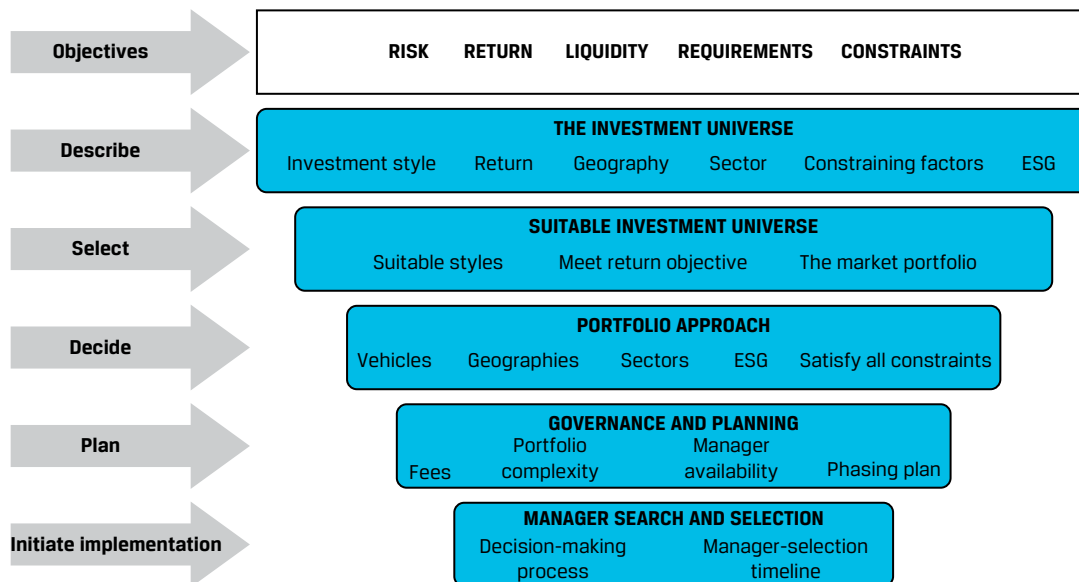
Objectives

RISK RETURN LIQUIDITY REQUIREMENTS CONSTRAINTS

Describe

THE INVESTMENT UNIVERSE

Investment style Return Geography Sector Constraining factors ESG

Select

SUITABLE INVESTMENT UNIVERSE

Suitable styles Meet return objective The market portfolio

Decide

PORTFOLIO APPROACH

Vehicles Geographies Sectors ESG Satisfy all constraints

Plan

GOVERNANCE AND PLANNING

Fees Portfolio complexity Manager availability Phasing plan

Initiate implementation

MANAGER SEARCH AND SELECTION

Decision-making process Manager-selection timeline